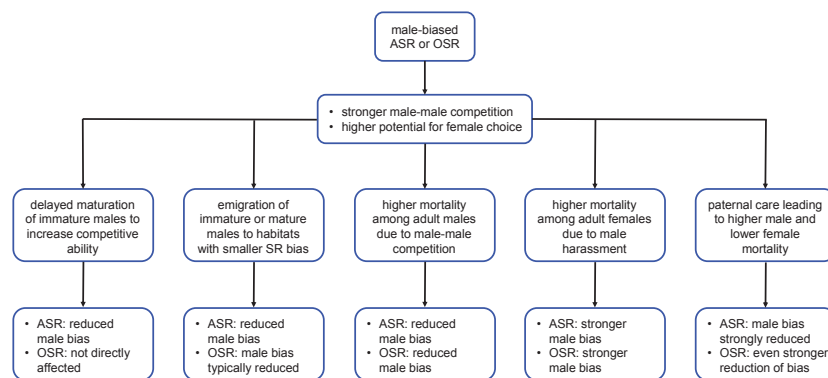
male-biased ASR or OSR

• stronger male-male competition
• higher potential for female choice

delayed maturation of immature males to increase competitive ability

emigration of immature or mature males to habitats with smaller SR bias

higher mortality among adult males due to male-male competition

higher mortality among adult females due to male harassment

paternal care leading to higher male and lower female mortality

• ASR: reduced male bias
• OSR: not directly affected

• ASR: reduced male bias
• OSR: male bias typically reduced

• ASR: reduced male bias
• OSR: reduced male bias

• ASR: stronger male bias
• OSR: stronger male bias

• ASR: male bias strongly reduced
• OSR: even stronger reduction of bias